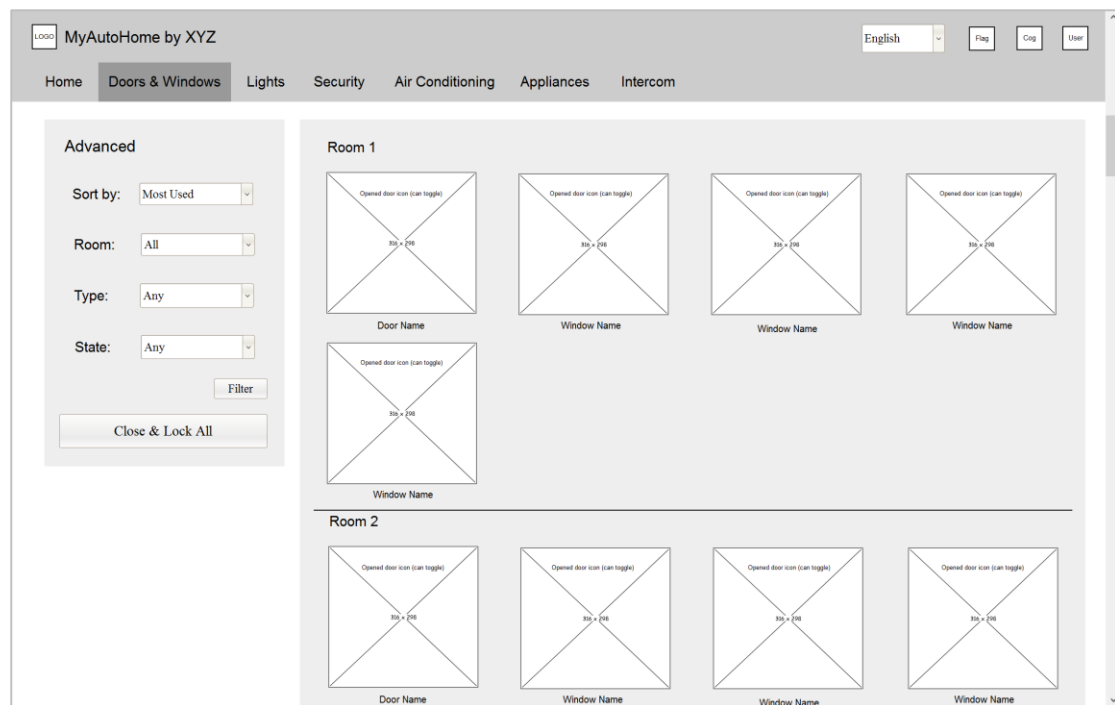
LOGO MyAutoHome by XYZ

English

Flag Cog User

Home Doors & Windows Lights Security Air Conditioning Appliances Intercom

Advanced

Sort by: Most Used

Room: All

Type: Any

State: Any

Filter

Close & Lock All

Room 1

Opened door icon (can toggle)
316 × 298
Door Name

Opened door icon (can toggle)
316 × 298
Window Name

Opened door icon (can toggle)
316 × 298
Window Name

Opened door icon (can toggle)
316 × 298
Window Name

Opened door icon (can toggle)
316 × 298
Window Name

Room 2

Opened door icon (can toggle)
316 × 298
Door Name

Opened door icon (can toggle)
316 × 298
Window Name

Opened door icon (can toggle)
316 × 298
Window Name

Opened door icon (can toggle)
316 × 298
Window Name